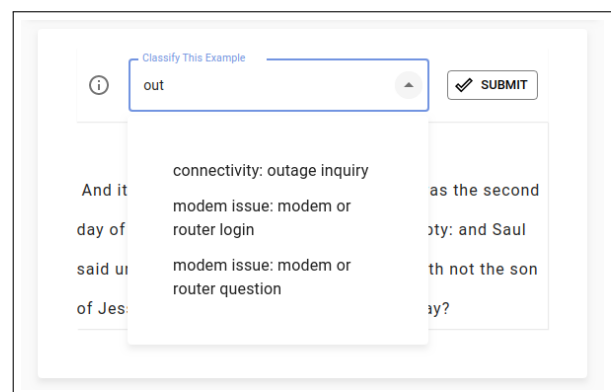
Classify This Example
out
SUBMIT

connectivity: outage inquiry
modem issue: modem or router login
modem issue: modem or router question

And it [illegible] as the second day of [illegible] pty: and Saul said u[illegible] th not the son of Jes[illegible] ay?